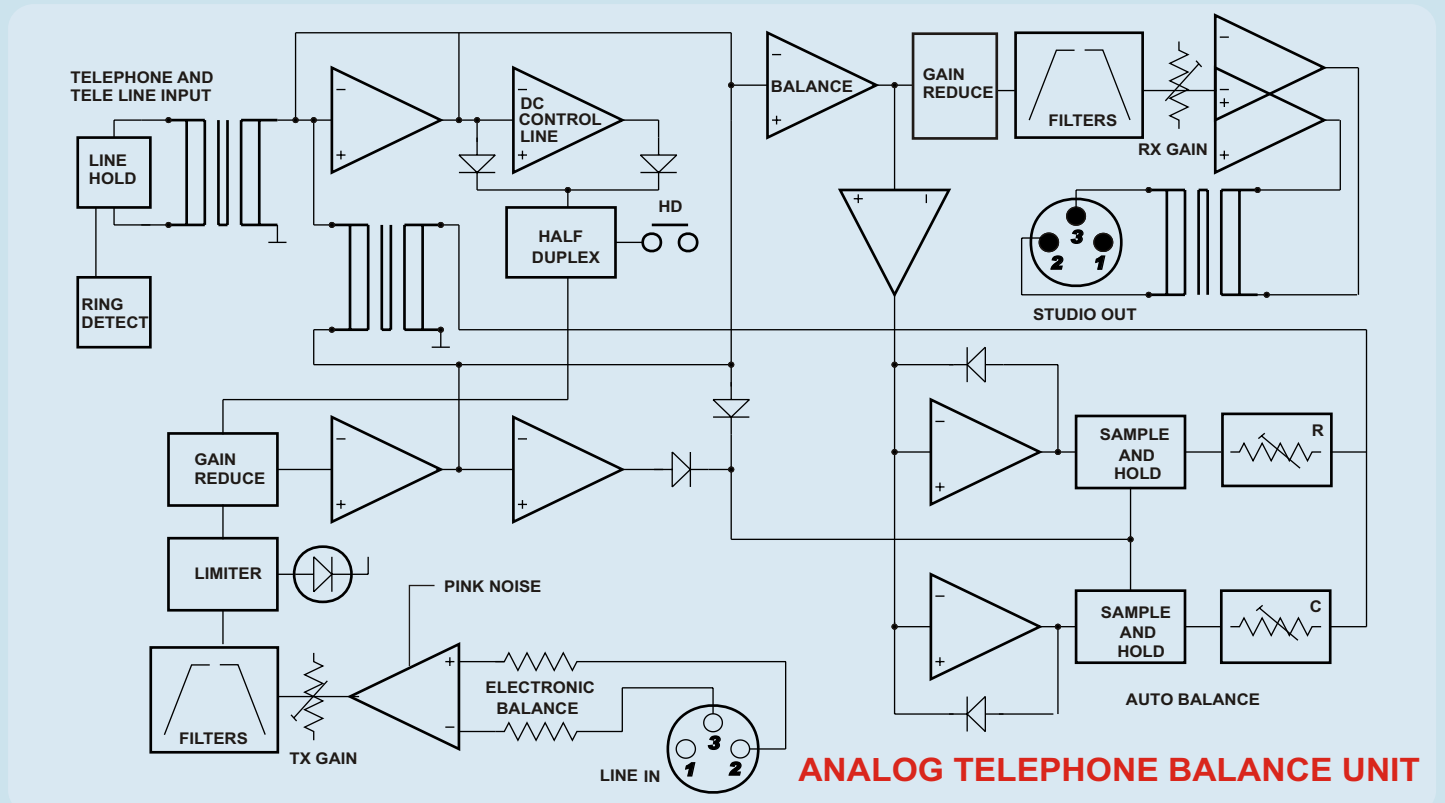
TELEPHONE AND TELE LINE INPUT

LINE HOLD

RING DETECT

DC CONTROL LINE

HALF DUPLEX

HD

BALANCE

GAIN REDUCE

FILTERS

RX GAIN

3
2
1

STUDIO OUT

GAIN REDUCE

LIMITER

PINK NOISE

FILTERS

TX GAIN

ELECTRONIC BALANCE

3
1
2

LINE IN

SAMPLE AND HOLD

R

SAMPLE AND HOLD

C

AUTO BALANCE

ANALOG TELEPHONE BALANCE UNIT